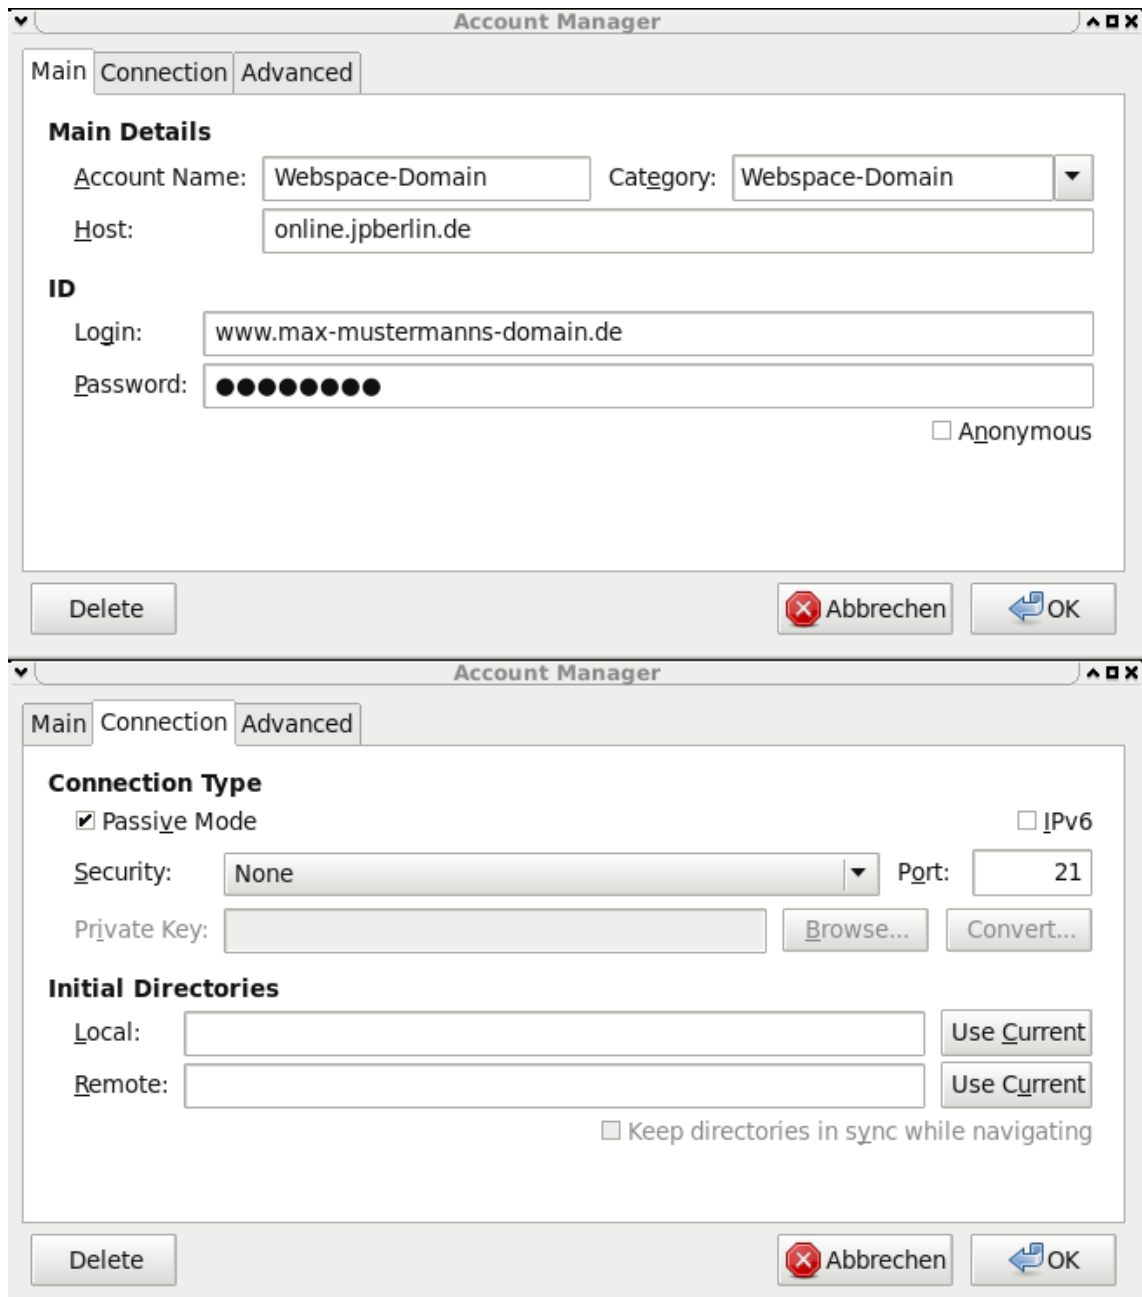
Account Manager

Main Connection Advanced

Main Details

Account Name: Webspace-Domain Category: Webspace-Domain

Host: online.jpberlin.de

ID

Login: www.max-mustermanns-domain.de

Password: ●●●●●●●●

Anonymous

Delete Abbrechen OK

Account Manager

Main Connection Advanced

Connection Type

Passive Mode IPv6

Security: None Port: 21

Private Key: Browse... Convert...

Initial Directories

Local: Use Current

Remote: Use Current

Keep directories in sync while navigating

Delete Abbrechen OK